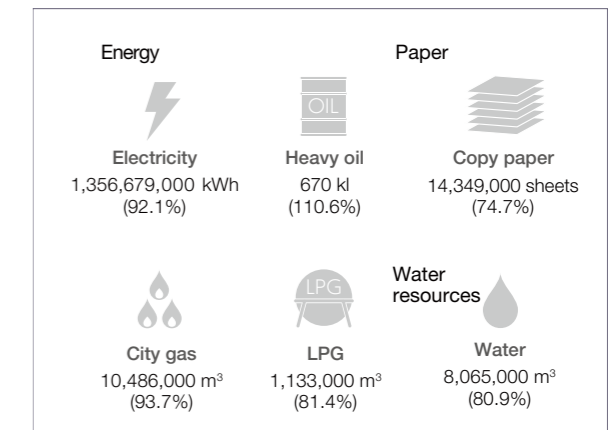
Energy

Paper

OIL

Electricity
1,356,679,000 kWh
(92.1%)

Heavy oil
670 kl
(110.6%)

Copy paper
14,349,000 sheets
(74.7%)

Water resources

LPG

City gas
10,486,000 m$^3$
(93.7%)

LPG
1,133,000 m$^3$
(81.4%)

Water
8,065,000 m$^3$
(80.9%)